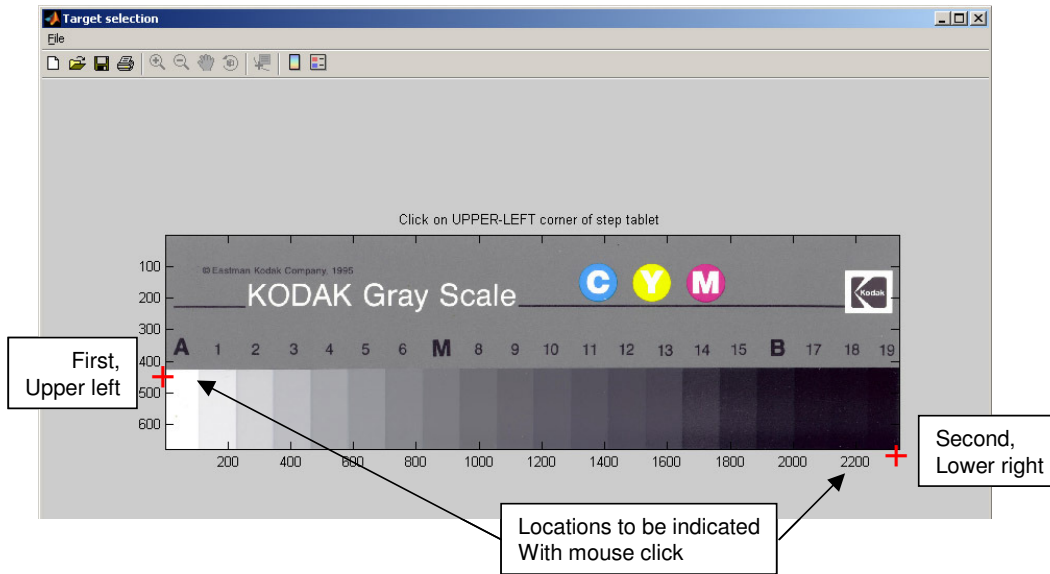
Target selection

File

Click on UPPER-LEFT corner of step tablet

100
200
300
400
500
600

© Eastman Kodak Company, 1995

KODAK Gray Scale

C Y M

Kodak

A 1 2 3 4 5 6 M 8 9 10 11 12 13 14 15 B 17 18 19

200 400 600 800 1000 1200 1400 1600 1800 2000 2200

First, Upper left

Second, Lower right

Locations to be indicated With mouse click